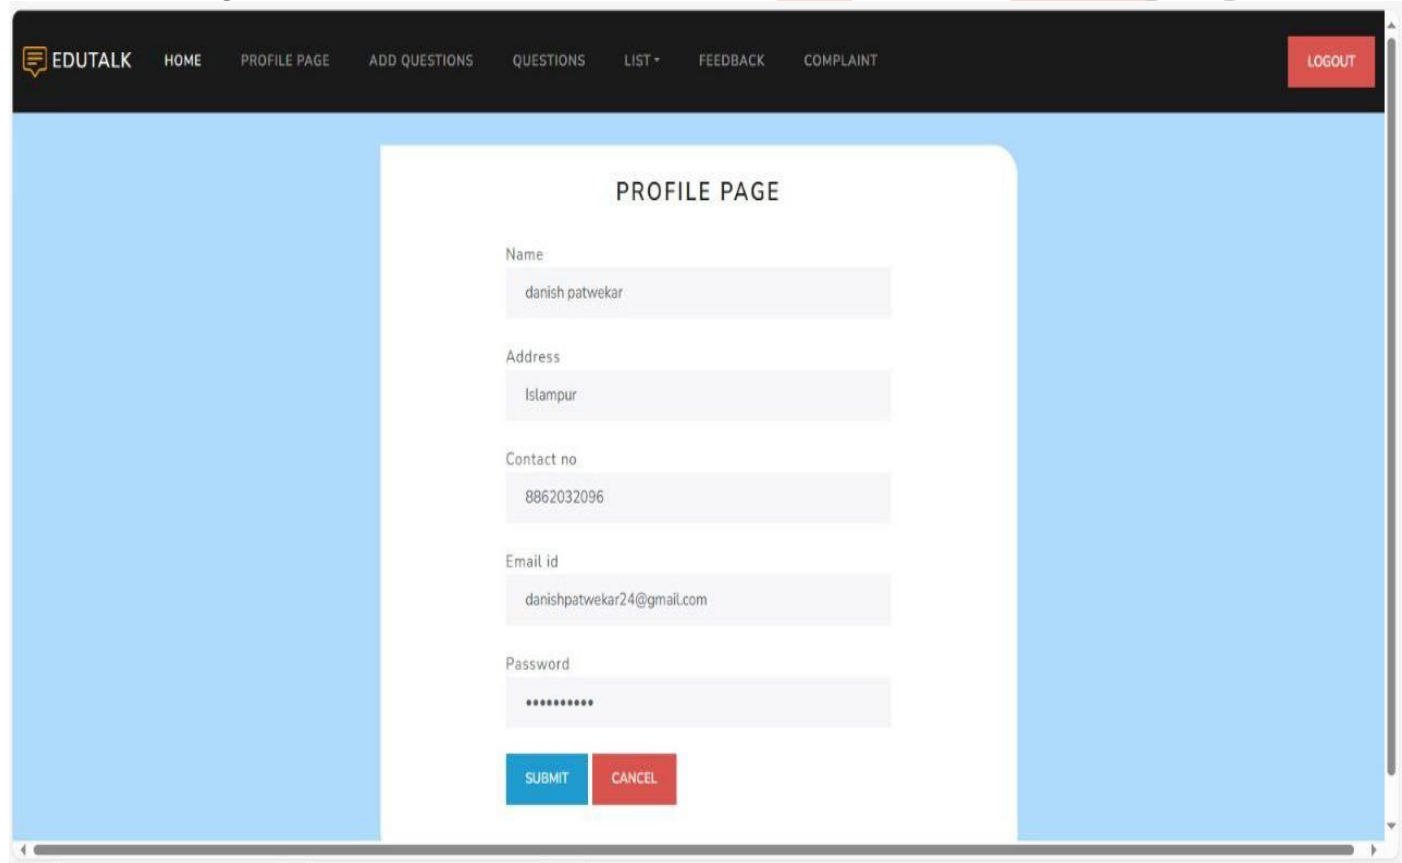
EDUTALK HOME PROFILE PAGE ADD QUESTIONS QUESTIONS LIST FEEDBACK COMPLAINT LOGOUT

PROFILE PAGE

Name
danish patwekar

Address
Islampur

Contact no
8862032096

Email id
danishpatwekar24@gmail.com

Password
••••••••••

SUBMIT CANCEL